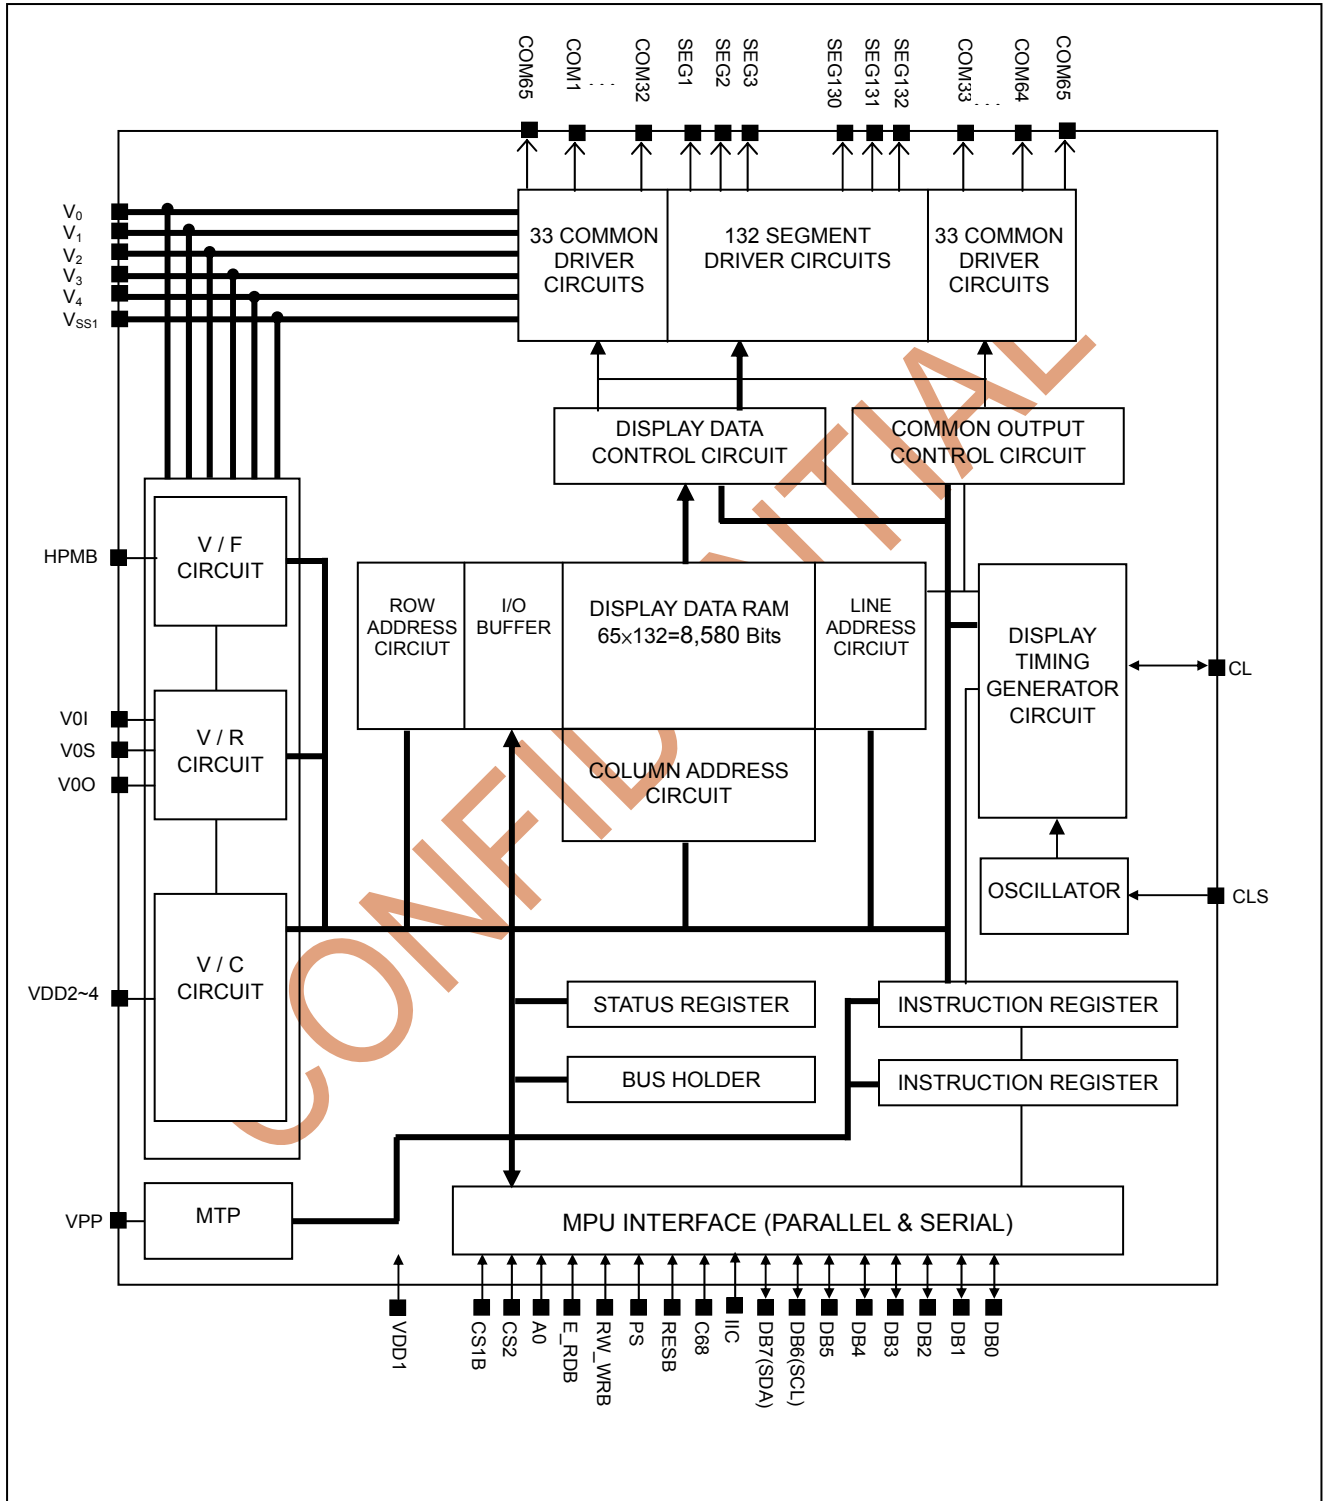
COM65
COM1 . . .
COM32
SEG1
SEG2
SEG3
SEG130
SEG131
SEG132
COM33 . . .
COM64
COM65

$V_0$
$V_1$
$V_2$
$V_3$
$V_4$
$V_{SS1}$

33 COMMON DRIVER CIRCUITS
132 SEGMENT DRIVER CIRCUITS
33 COMMON DRIVER CIRCUITS

DISPLAY DATA CONTROL CIRCUIT
COMMON OUTPUT CONTROL CIRCUIT

HPMB
V / F CIRCUIT
ROW ADDRESS CIRCIUT
I/O BUFFER
DISPLAY DATA RAM 65x132=8,580 Bits
LINE ADDRESS CIRCIUT
DISPLAY TIMING GENERATOR CIRCUIT
CL

V0I
V0S
V0O
V / R CIRCUIT
COLUMN ADDRESS CIRCUIT

OSCILLATOR
CLS

VDD2~4
V / C CIRCUIT
STATUS REGISTER
INSTRUCTION REGISTER
BUS HOLDER
INSTRUCTION REGISTER

VPP
MTP
MPU INTERFACE (PARALLEL & SERIAL)

VDD1
CS1B
CS2
A0
E_RDB
RW_WRB
PS
RESB
C68
IIC
DB7(SDA)
DB6(SCL)
DB5
DB4
DB3
DB2
DB1
DB0

CONFIDENTIAL